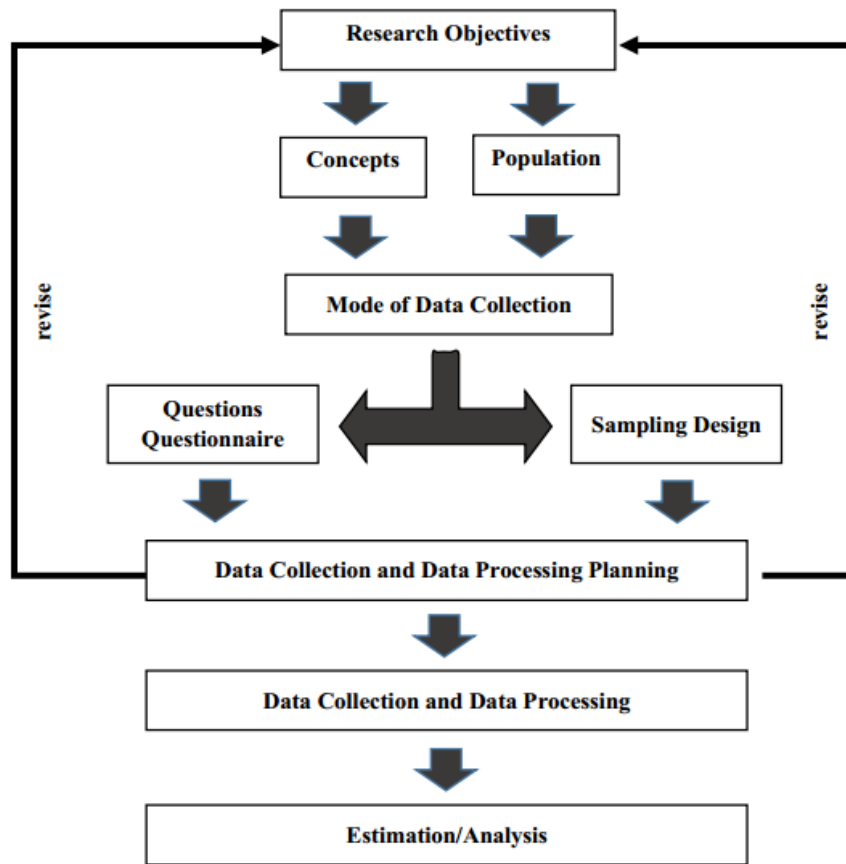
Research Objectives

Concepts

Population

Mode of Data Collection

revise

revise

Questions Questionnaire

Sampling Design

Data Collection and Data Processing Planning

Data Collection and Data Processing

Estimation/Analysis